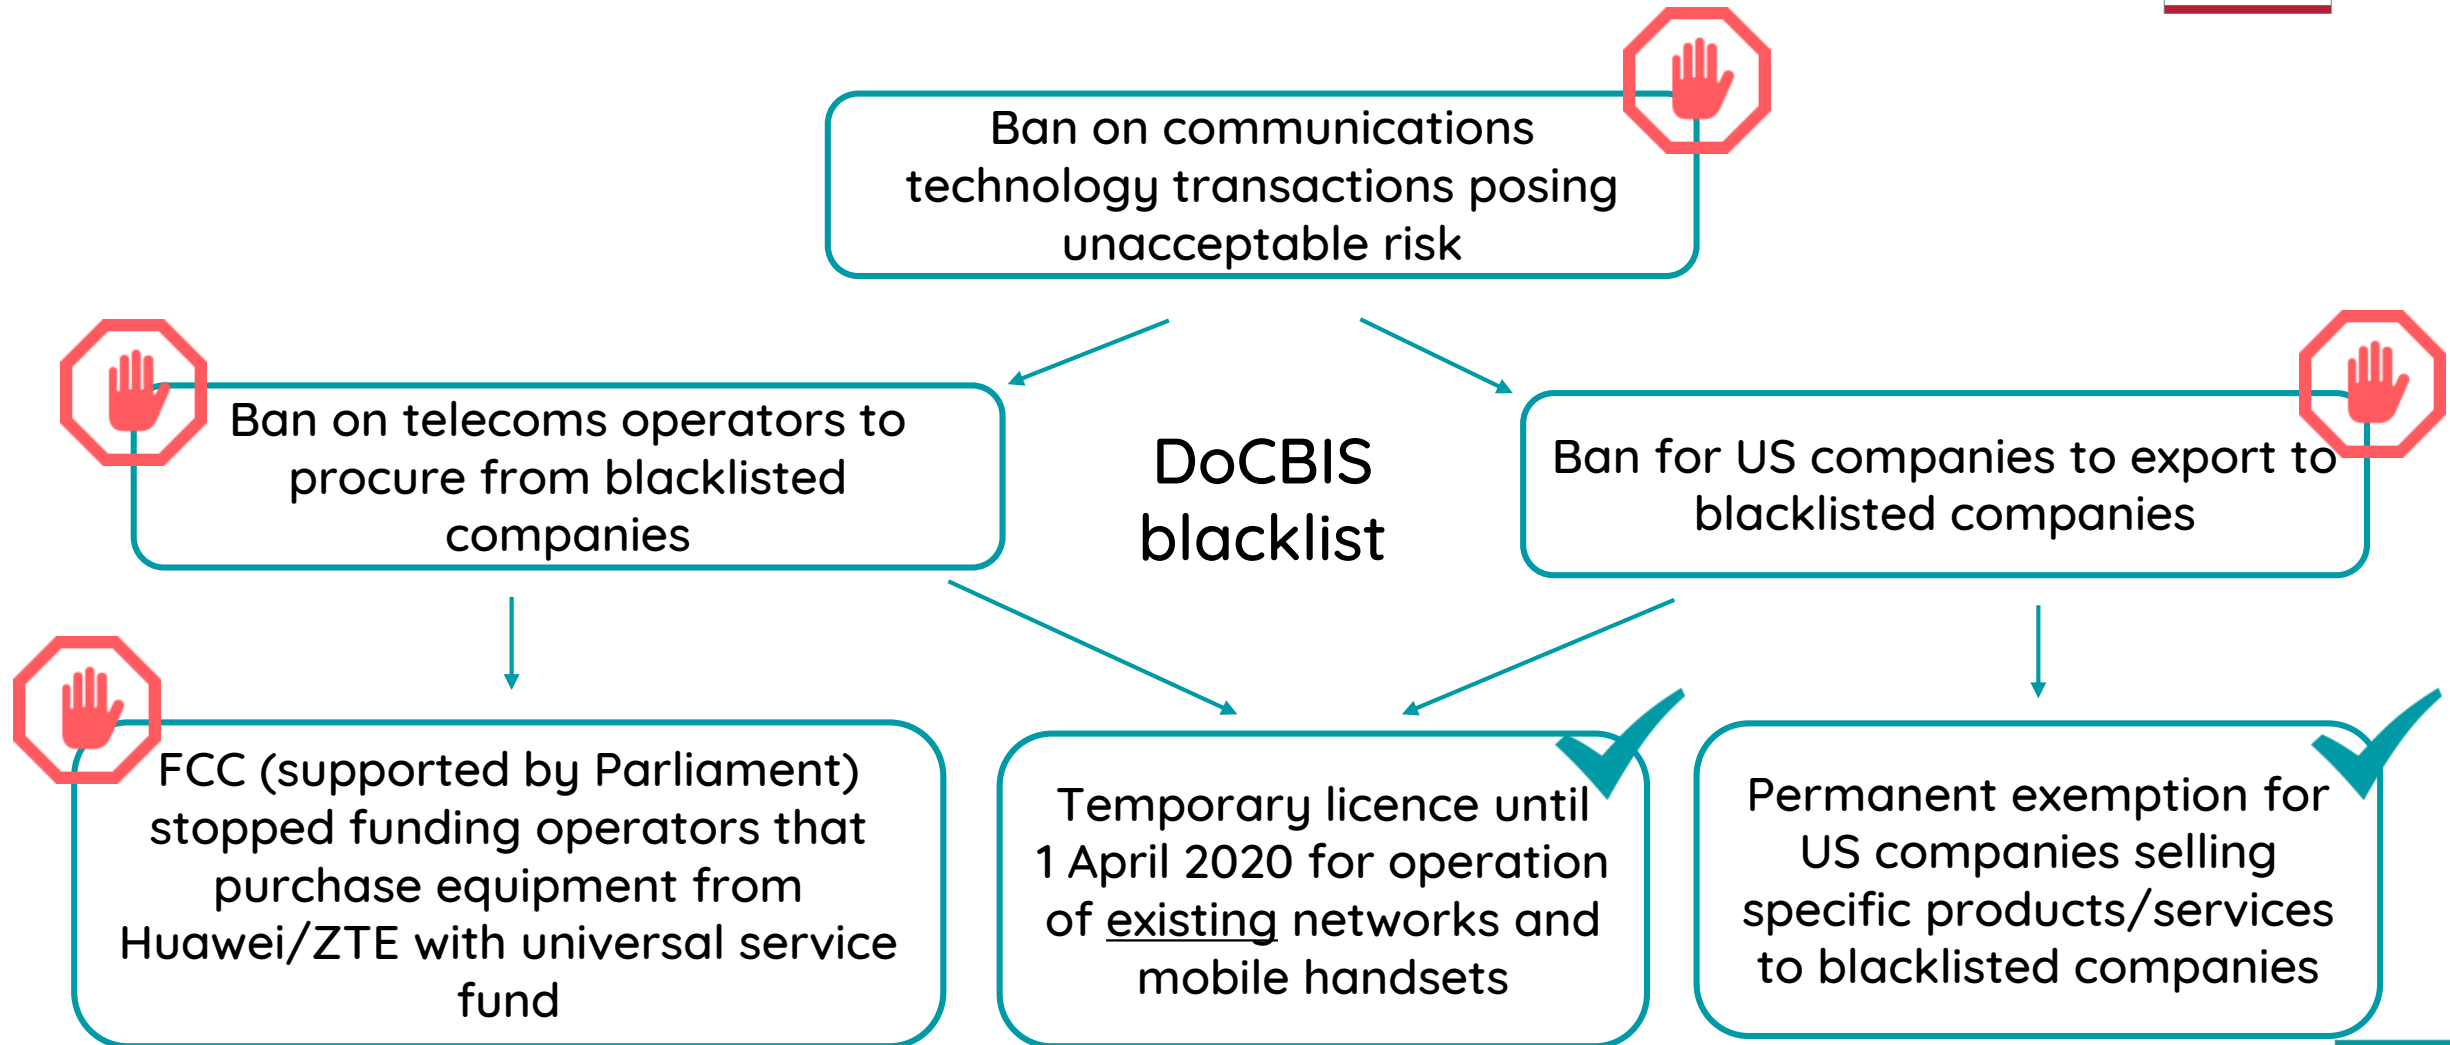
Ban on communications technology transactions posing unacceptable risk

Ban on telecoms operators to procure from blacklisted companies

DoCBIS blacklist

Ban for US companies to export to blacklisted companies

FCC (supported by Parliament) stopped funding operators that purchase equipment from Huawei/ZTE with universal service fund

Temporary licence until 1 April 2020 for operation of existing networks and mobile handsets

Permanent exemption for US companies selling specific products/services to blacklisted companies